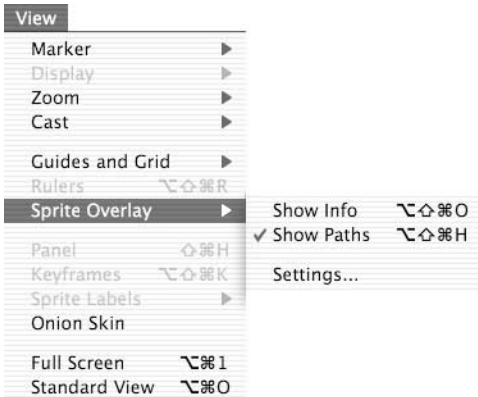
View
Marker
Display
Zoom
Cast
Guides and Grid
Rulers ⌥⇧⌘R
Sprite Overlay
Panel ⇧⌘H
Keyframes ⌥⇧⌘K
Sprite Labels
Onion Skin
Full Screen ⌥⌘1
Standard View ⌥⌘O

Show Info ⌥⇧⌘O
✓ Show Paths ⌥⇧⌘H
Settings...